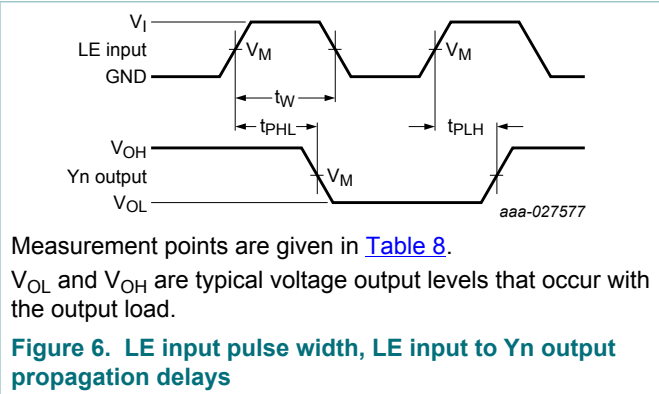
$V_I$
LE input
GND
$V_M$
$V_M$
$t_W$
$t_{PHL}$
$t_{PLH}$
$V_{OH}$
Yn output
$V_{OL}$
$V_M$
aaa-027577

Measurement points are given in Table 8.

$V_{OL}$ and $V_{OH}$ are typical voltage output levels that occur with the output load.

Figure 6. LE input pulse width, LE input to Yn output propagation delays